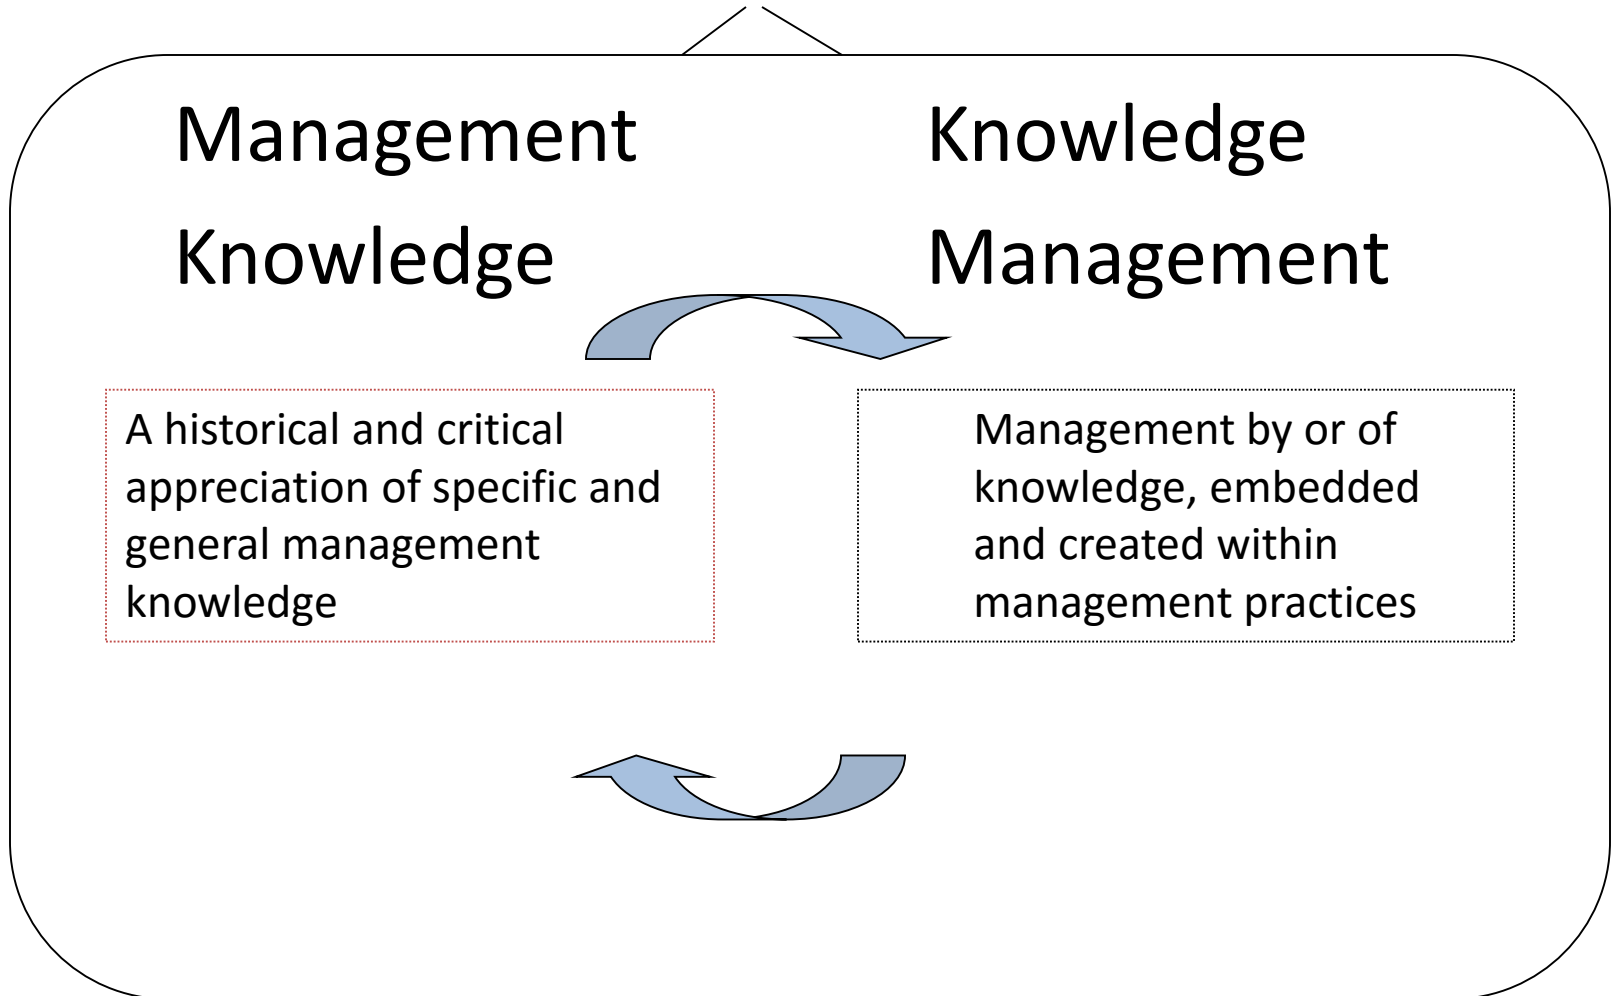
Management Knowledge

Knowledge Management

A historical and critical appreciation of specific and general management knowledge

Management by or of knowledge, embedded and created within management practices